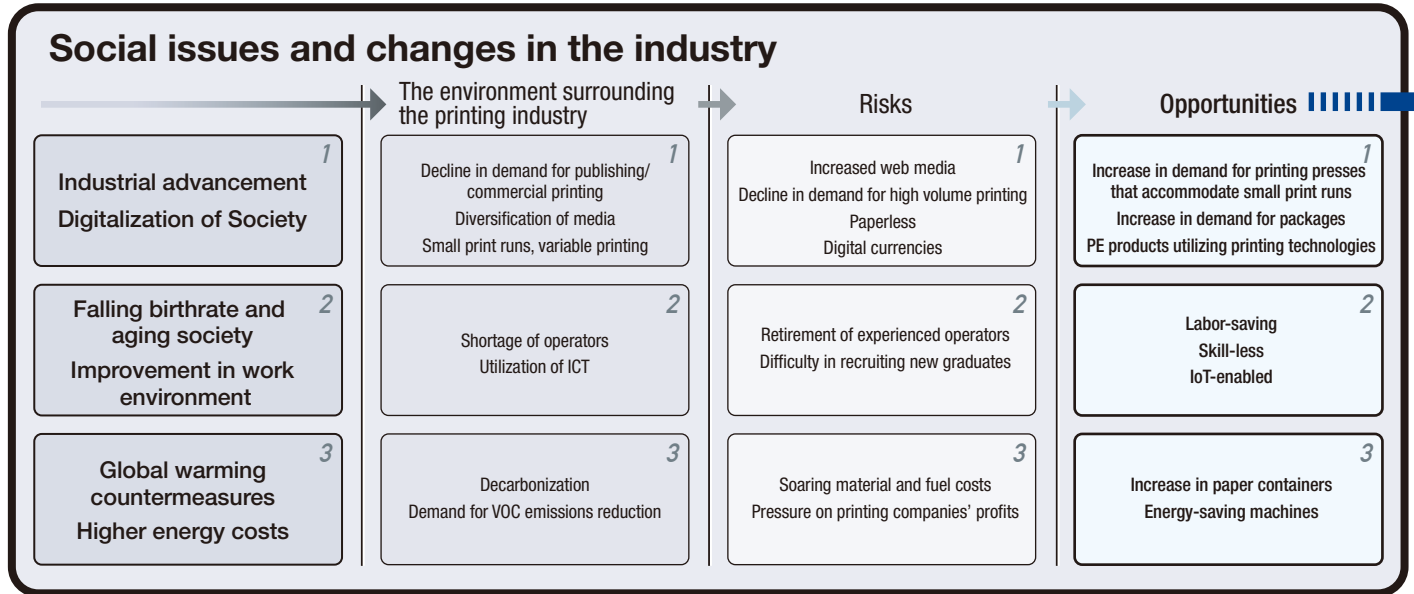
Social issues and changes in the industry

The environment surrounding the printing industry

Risks

Opportunities

1
Industrial advancement
Digitalization of Society

1
Decline in demand for publishing/commercial printing
Diversification of media
Small print runs, variable printing

1
Increased web media
Decline in demand for high volume printing
Paperless
Digital currencies

1
Increase in demand for printing presses that accommodate small print runs
Increase in demand for packages
PE products utilizing printing technologies

2
Falling birthrate and aging society
Improvement in work environment

2
Shortage of operators
Utilization of ICT

2
Retirement of experienced operators
Difficulty in recruiting new graduates

2
Labor-saving
Skill-less
IoT-enabled

3
Global warming countermeasures
Higher energy costs

3
Decarbonization
Demand for VOC emissions reduction

3
Soaring material and fuel costs
Pressure on printing companies' profits

3
Increase in paper containers
Energy-saving machines